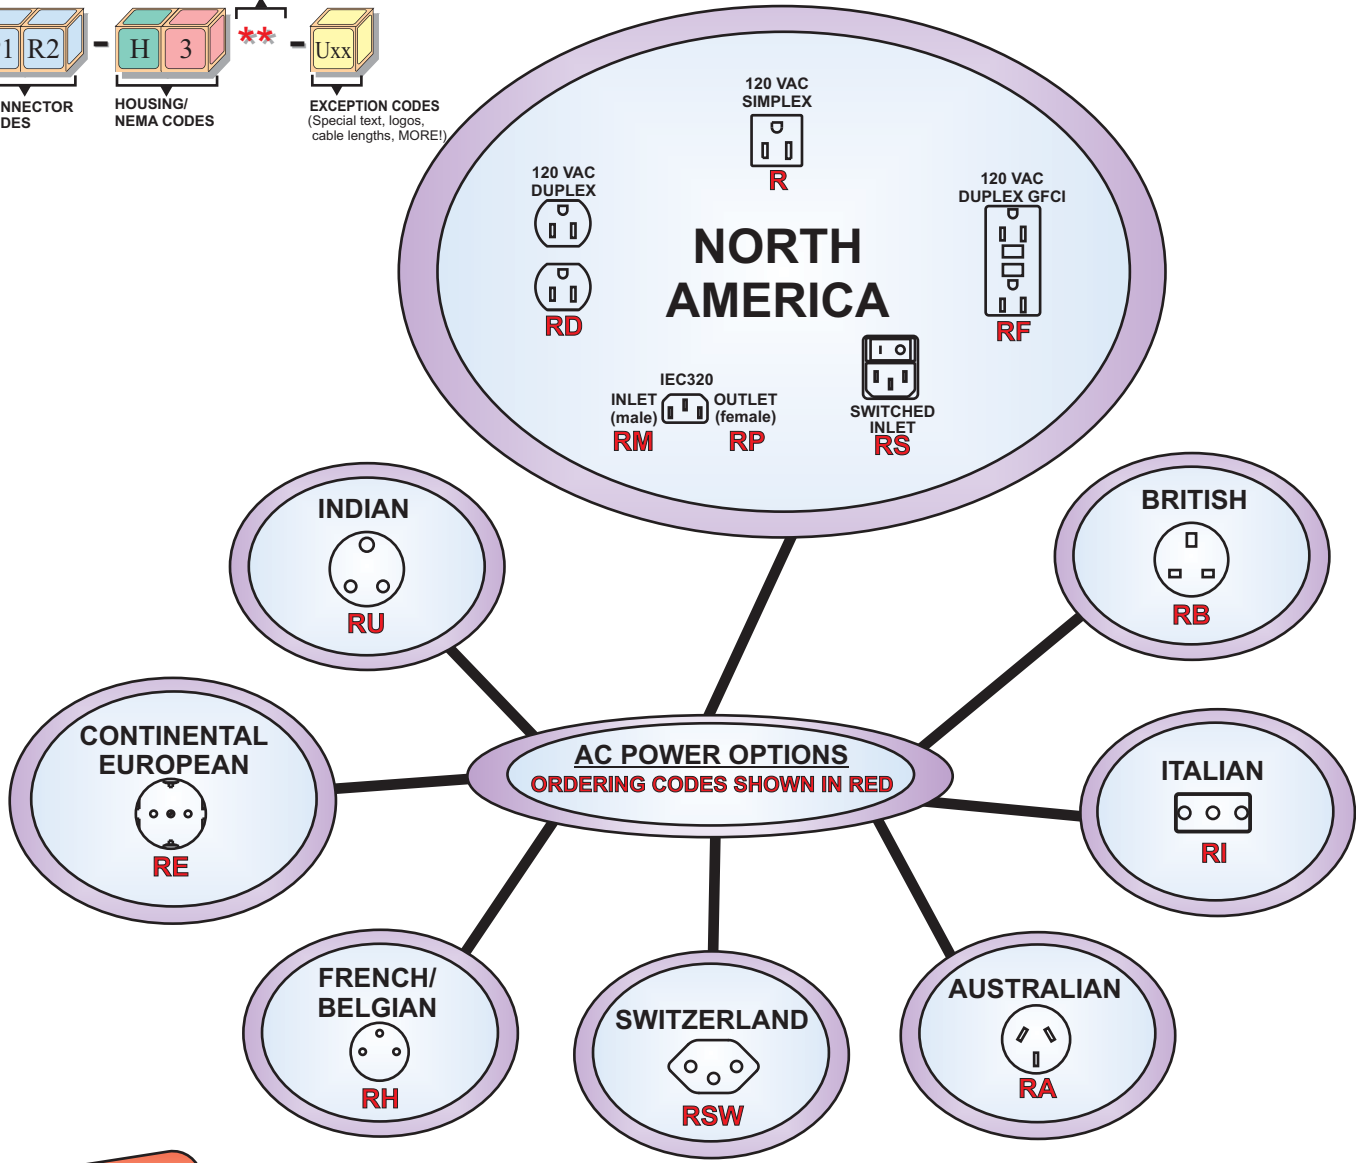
1 R2 - H 3 ** - Uxx

NNECTOR DES

HOUSING/ NEMA CODES

EXCEPTION CODES (Special text, logos, cable lengths, MORE!)

120 VAC SIMPLEX
R

120 VAC DUPLEX
RD

NORTH AMERICA

120 VAC DUPLEX GFCI
RF

IEC320
INLET (male)
RM
OUTLET (female)
RP

SWITCHED INLET
RS

INDIAN
RU

BRITISH
RB

CONTINENTAL EUROPEAN
RE

AC POWER OPTIONS
ORDERING CODES SHOWN IN RED

ITALIAN
RI

FRENCH/ BELGIAN
RH

SWITZERLAND
RSW

AUSTRALIAN
RA